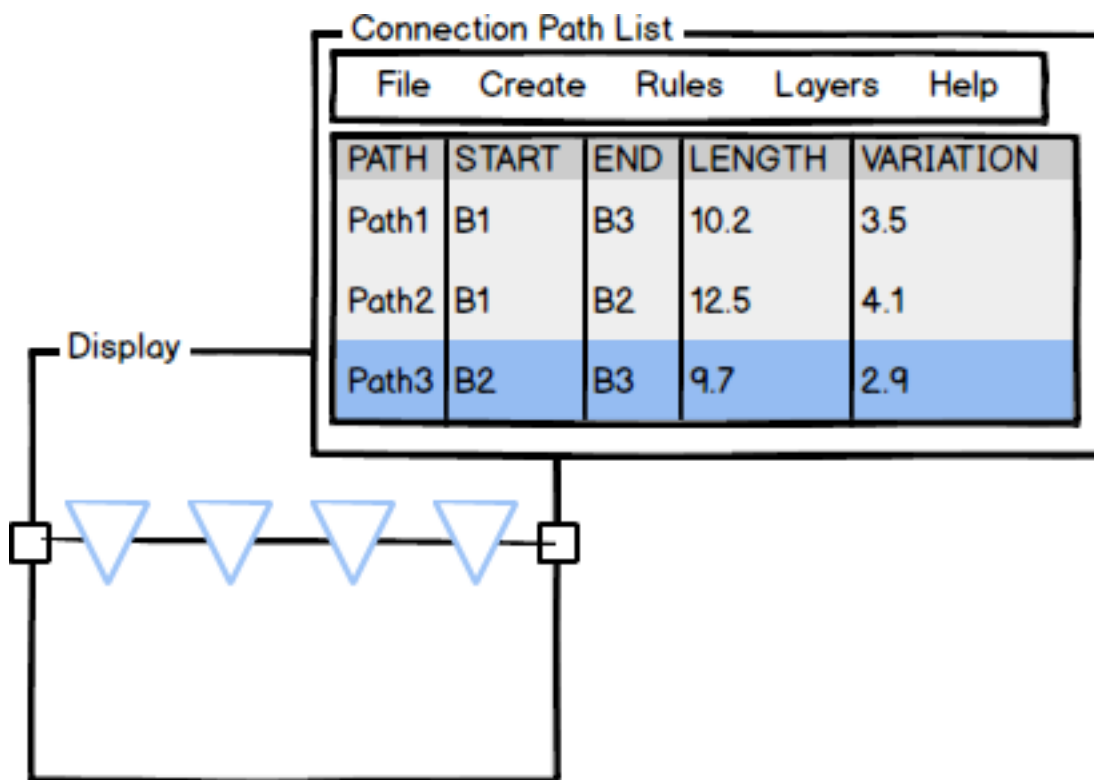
Connection Path List

File Create Rules Layers Help

| PATH | START | END | LENGTH | VARIATION |
|---|---|---|---|---|
| Path1 | B1 | B3 | 10.2 | 3.5 |
| Path2 | B1 | B2 | 12.5 | 4.1 |
| Path3 | B2 | B3 | 9.7 | 2.9 |

Display